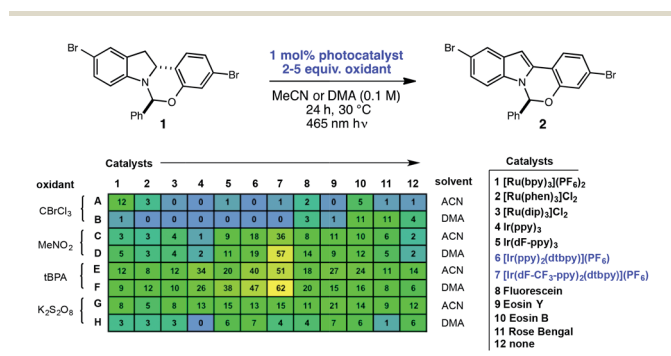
Br
Br
N
O
Ph
1
1 mol% photocatalyst
2-5 equiv. oxidant
MeCN or DMA (0.1 M)
24 h, 30 °C
465 nm hν
Br
Br
N
O
Ph
2

Catalysts

| oxidant | | 1 | 2 | 3 | 4 | 5 | 6 | 7 | 8 | 9 | 10 | 11 | 12 | solvent |
|---|---|---|---|---|---|---|---|---|---|---|---|---|---|---|
| $CBrCl_3$ | A | 12 | 3 | 0 | 0 | 1 | 0 | 1 | 2 | 0 | 5 | 1 | 1 | ACN |
| | B | 1 | 0 | 0 | 0 | 0 | 0 | 0 | 3 | 1 | 11 | 11 | 4 | DMA |
| $MeNO_2$ | C | 3 | 3 | 4 | 1 | 9 | 18 | 36 | 8 | 11 | 10 | 6 | 2 | ACN |
| | D | 5 | 3 | 4 | 2 | 11 | 19 | 57 | 14 | 9 | 12 | 5 | 2 | DMA |
| tBPA | E | 12 | 8 | 12 | 34 | 20 | 40 | 51 | 18 | 27 | 24 | 14 | 14 | ACN |
| | F | 9 | 12 | 10 | 26 | 38 | 47 | 62 | 20 | 15 | 16 | 8 | 6 | DMA |
| $K_2S_2O_8$ | G | 8 | 5 | 8 | 13 | 15 | 13 | 15 | 11 | 21 | 14 | 9 | 12 | ACN |
| | H | 3 | 3 | 3 | 0 | 6 | 7 | 4 | 7 | 4 | 6 | 1 | 6 | DMA |

Catalysts
1 $[Ru(bpy)_3](PF_6)_2$
2 $[Ru(phen)_3]Cl_2$
3 $[Ru(dip)_3]Cl_2$
4 $Ir(ppy)_3$
5 $Ir(dF\text{-}ppy)_3$
6 $[Ir(ppy)_2(dtbpy)](PF_6)$
7 $[Ir(dF\text{-}CF_3\text{-}ppy)_2(dtbpy)](PF_6)$
8 Fluorescein
9 Eosin Y
10 Eosin B
11 Rose Bengal
12 none